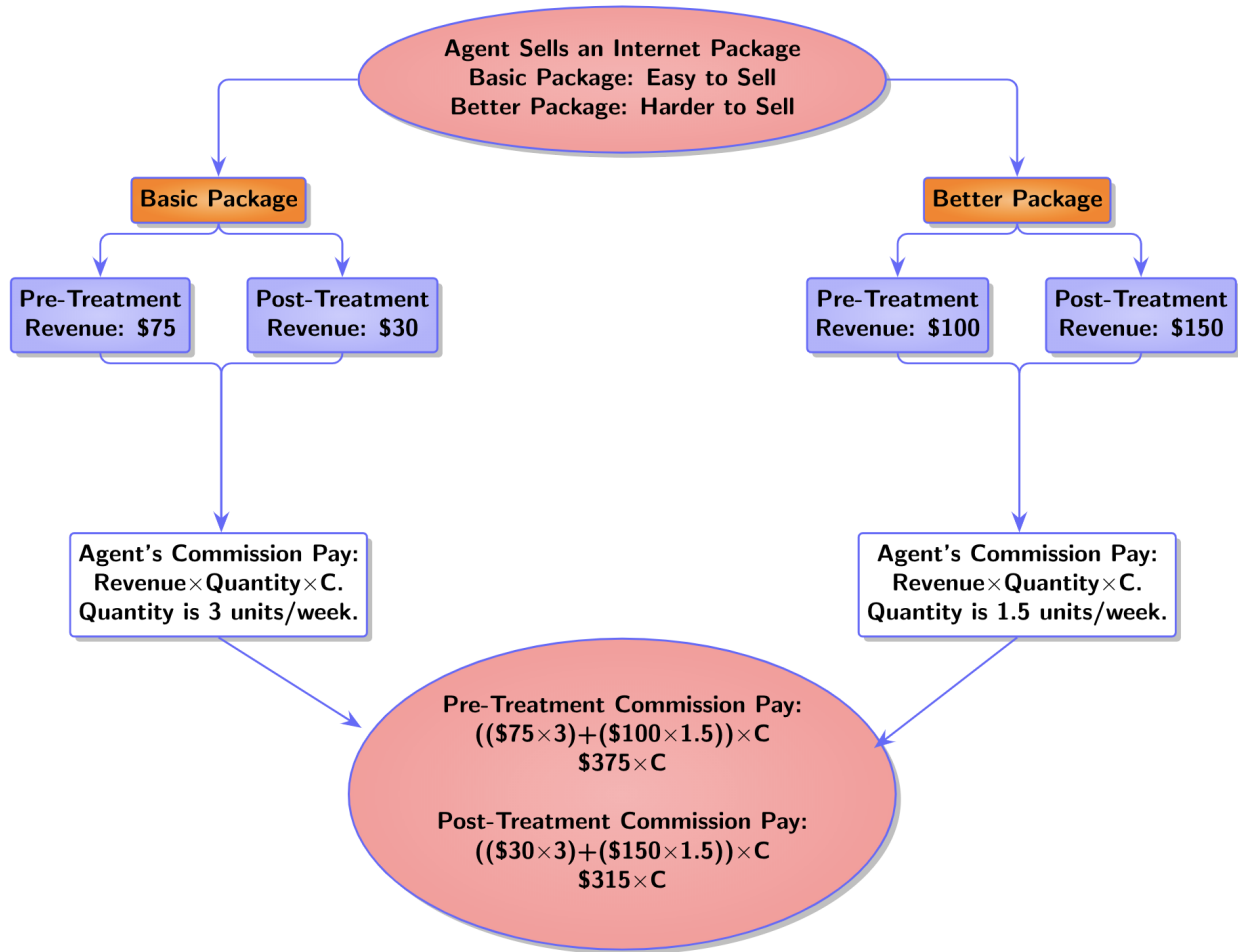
Agent Sells an Internet Package
Basic Package: Easy to Sell
Better Package: Harder to Sell

Basic Package

Better Package

Pre-Treatment
Revenue: \$75

Post-Treatment
Revenue: \$30

Pre-Treatment
Revenue: \$100

Post-Treatment
Revenue: \$150

Agent's Commission Pay:
Revenue$\times$Quantity$\times$C.
Quantity is 3 units/week.

Agent's Commission Pay:
Revenue$\times$Quantity$\times$C.
Quantity is 1.5 units/week.

Pre-Treatment Commission Pay:
$((\$75\times3)+(\$100\times1.5))\times C$
$\$375\times C$

Post-Treatment Commission Pay:
$((\$30\times3)+(\$150\times1.5))\times C$
$\$315\times C$